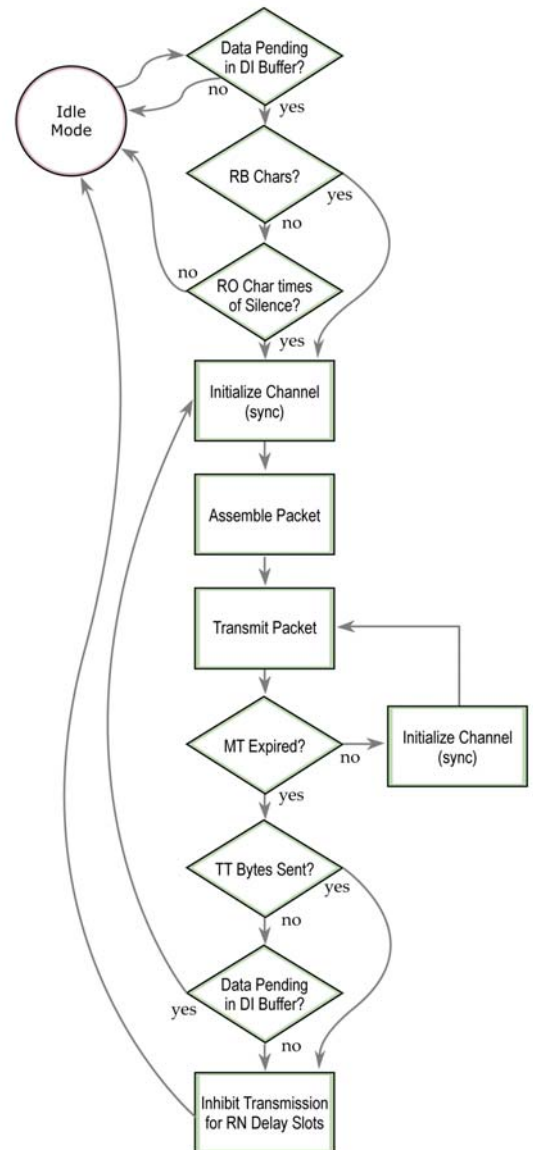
Idle Mode

Data Pending in DI Buffer?

no

yes

RB Chars?

yes

no

no

RO Char times of Silence?

yes

Initialize Channel (sync)

Assemble Packet

Transmit Packet

MT Expired?

no

Initialize Channel (sync)

yes

TT Bytes Sent?

yes

no

Data Pending in DI Buffer?

yes

no

Inhibit Transmission for RN Delay Slots